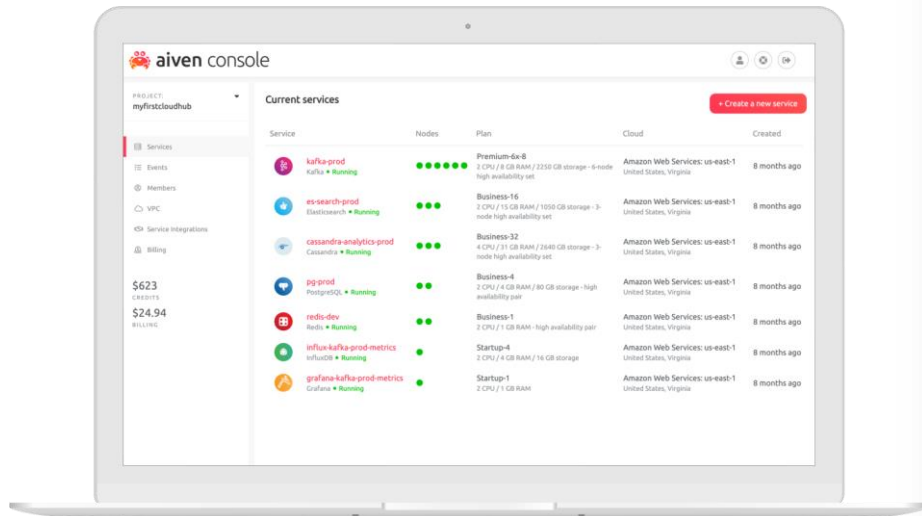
aiven console

PROJECT:
myfirstcloudhub

Services
Events
Members
VPC
Service Integrations
Billing

$623
CREDITS
$24.94
BILLING

Current services

+ Create a new service

| Service | Nodes | Plan | Cloud | Created |
|---|---|---|---|---|
| kafka-prod Kafka • Running | ●●●●●● | Premium-6x-8 2 CPU / 8 GB RAM / 2250 GB storage - 6-node high availability set | Amazon Web Services: us-east-1 United States, Virginia | 8 months ago |
| es-search-prod Elasticsearch • Running | ●●● | Business-16 2 CPU / 15 GB RAM / 1050 GB storage - 3-node high availability set | Amazon Web Services: us-east-1 United States, Virginia | 8 months ago |
| cassandra-analytics-prod Cassandra • Running | ●●● | Business-32 4 CPU / 31 GB RAM / 2640 GB storage - 3-node high availability set | Amazon Web Services: us-east-1 United States, Virginia | 8 months ago |
| pg-prod PostgreSQL • Running | ●● | Business-4 2 CPU / 4 GB RAM / 80 GB storage - high availability pair | Amazon Web Services: us-east-1 United States, Virginia | 8 months ago |
| redis-dev Redis • Running | ●● | Business-1 2 CPU / 1 GB RAM - high availability pair | Amazon Web Services: us-east-1 United States, Virginia | 8 months ago |
| influx-kafka-prod-metrics InfluxDB • Running | ● | Startup-4 2 CPU / 4 GB RAM / 16 GB storage | Amazon Web Services: us-east-1 United States, Virginia | 8 months ago |
| grafana-kafka-prod-metrics Grafana • Running | ● | Startup-1 2 CPU / 1 GB RAM | Amazon Web Services: us-east-1 United States, Virginia | 8 months ago |